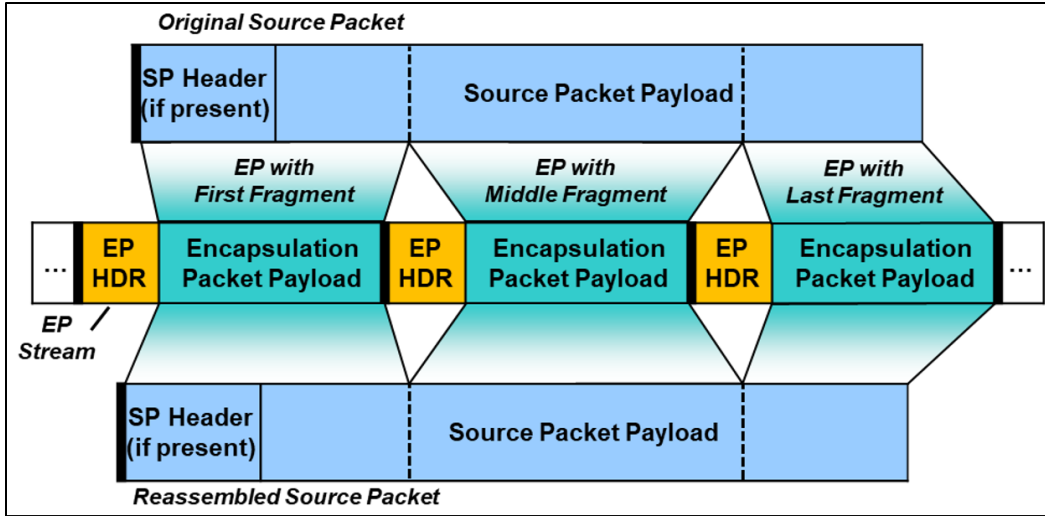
Original Source Packet

SP Header (if present)

Source Packet Payload

EP with First Fragment

EP with Middle Fragment

EP with Last Fragment

...

EP HDR

Encapsulation Packet Payload

EP HDR

Encapsulation Packet Payload

EP HDR

Encapsulation Packet Payload

...

EP Stream

SP Header (if present)

Source Packet Payload

Reassembled Source Packet